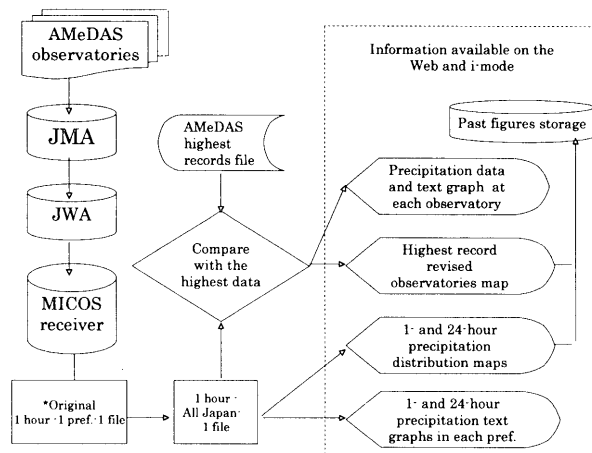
AMeDAS observatories

JMA

JWA

MICOS receiver

*Original 1 hour · 1 pref. · 1 file

1 hour · All Japan · 1 file

AMeDAS highest records file

Compare with the highest data

Information available on the Web and i-mode

Past figures storage

Precipitation data and text graph at each observatory

Highest record revised observatories map

1- and 24-hour precipitation distribution maps

1- and 24-hour precipitation text graphs in each pref.